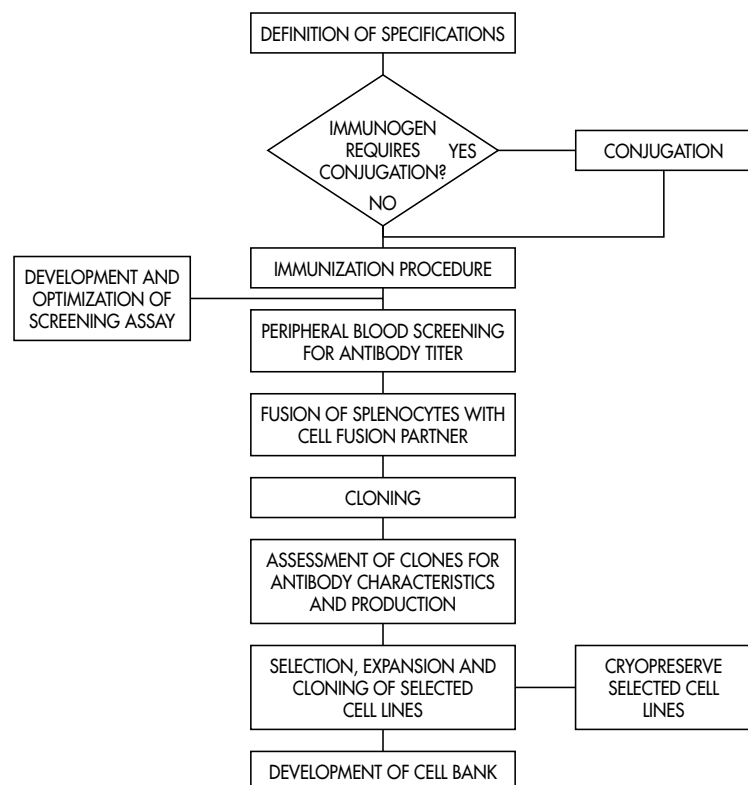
DEFINITION OF SPECIFICATIONS

IMMUNOGEN REQUIRES CONJUGATION?

YES

CONJUGATION

NO

DEVELOPMENT AND OPTIMIZATION OF SCREENING ASSAY

IMMUNIZATION PROCEDURE

PERIPHERAL BLOOD SCREENING FOR ANTIBODY TITER

FUSION OF SPLENOCYTES WITH CELL FUSION PARTNER

CLONING

ASSESSMENT OF CLONES FOR ANTIBODY CHARACTERISTICS AND PRODUCTION

SELECTION, EXPANSION AND CLONING OF SELECTED CELL LINES

CRYOPRESERVE SELECTED CELL LINES

DEVELOPMENT OF CELL BANK